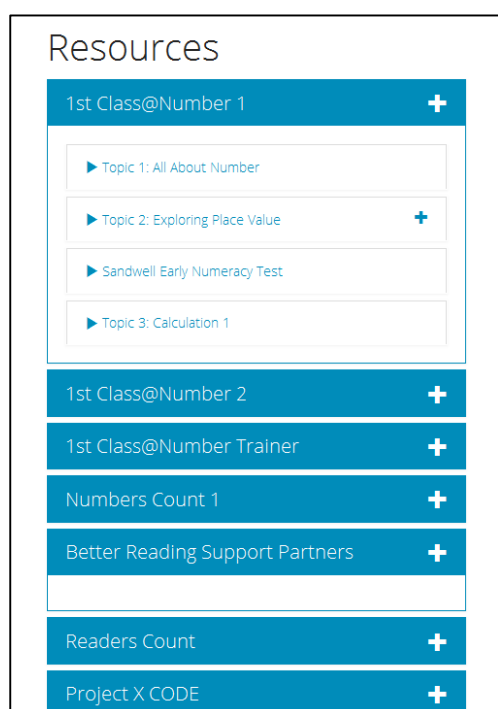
Resources

1st Class@Number 1 +

▶ Topic 1: All About Number

▶ Topic 2: Exploring Place Value +

▶ Sandwell Early Numeracy Test

▶ Topic 3: Calculation 1

1st Class@Number 2 +

1st Class@Number Trainer +

Numbers Count 1 +

Better Reading Support Partners +

Readers Count +

Project X CODE +